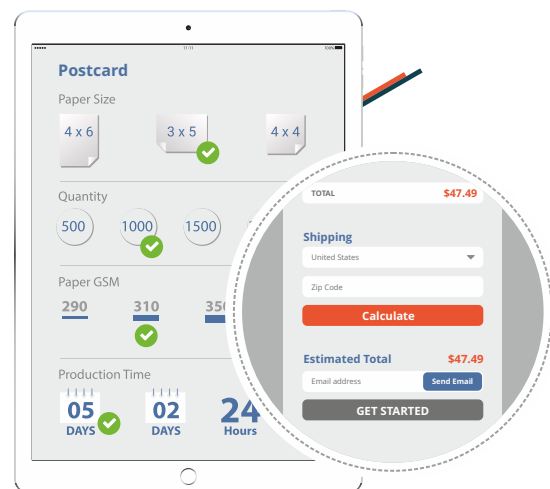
11:11
100%

Postcard

Paper Size

4 x 6

3 x 5

4 x 4

Quantity

500

1000

1500

Paper GSM

290

310

35

Production Time

05
DAYS

02
DAYS

24
Hours

TOTAL $47.49

Shipping

United States

Zip Code

Calculate

Estimated Total $47.49

Email address

Send Email

GET STARTED